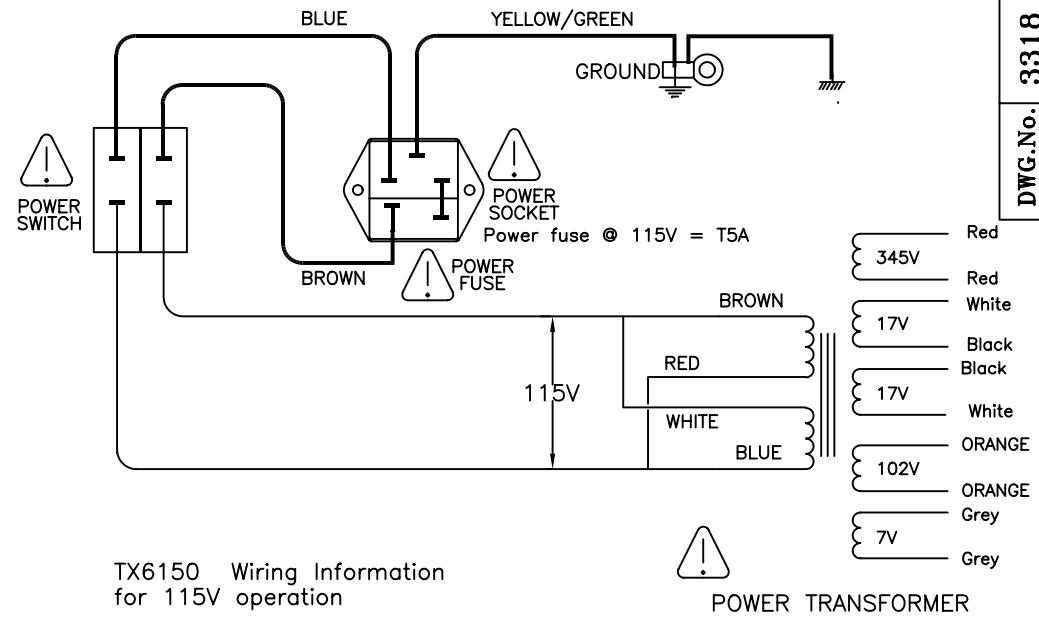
BLUE
YELLOW/GREEN
GROUND
DWG.No. 3318
POWER SWITCH
POWER SOCKET
Power fuse @ 115V = T5A
BROWN
POWER FUSE
Red
345V
Red
BROWN
White
17V
Black
RED
Black
115V
17V
WHITE
White
BLUE
ORANGE
102V
ORANGE
Grey
7V
Grey
TX6150 Wiring Information for 115V operation
POWER TRANSFORMER